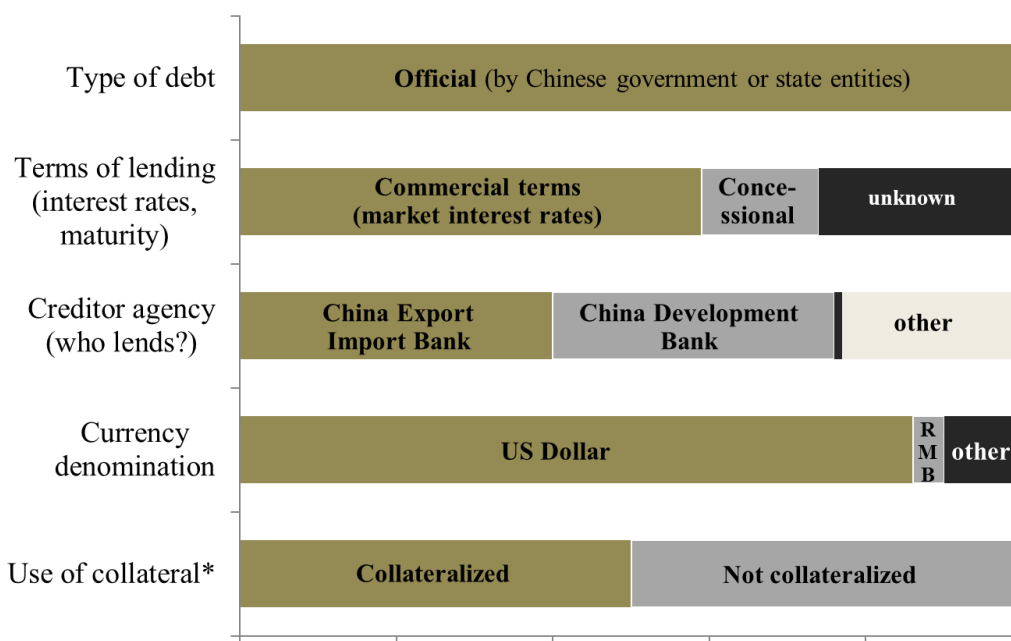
Type of debt
Official (by Chinese government or state entities)

Terms of lending (interest rates, maturity)
Commercial terms (market interest rates)
Concessional
unknown

Creditor agency (who lends?)
China Export Import Bank
China Development Bank
other

Currency denomination
US Dollar
RMB
other

Use of collateral*
Collateralized
Not collateralized